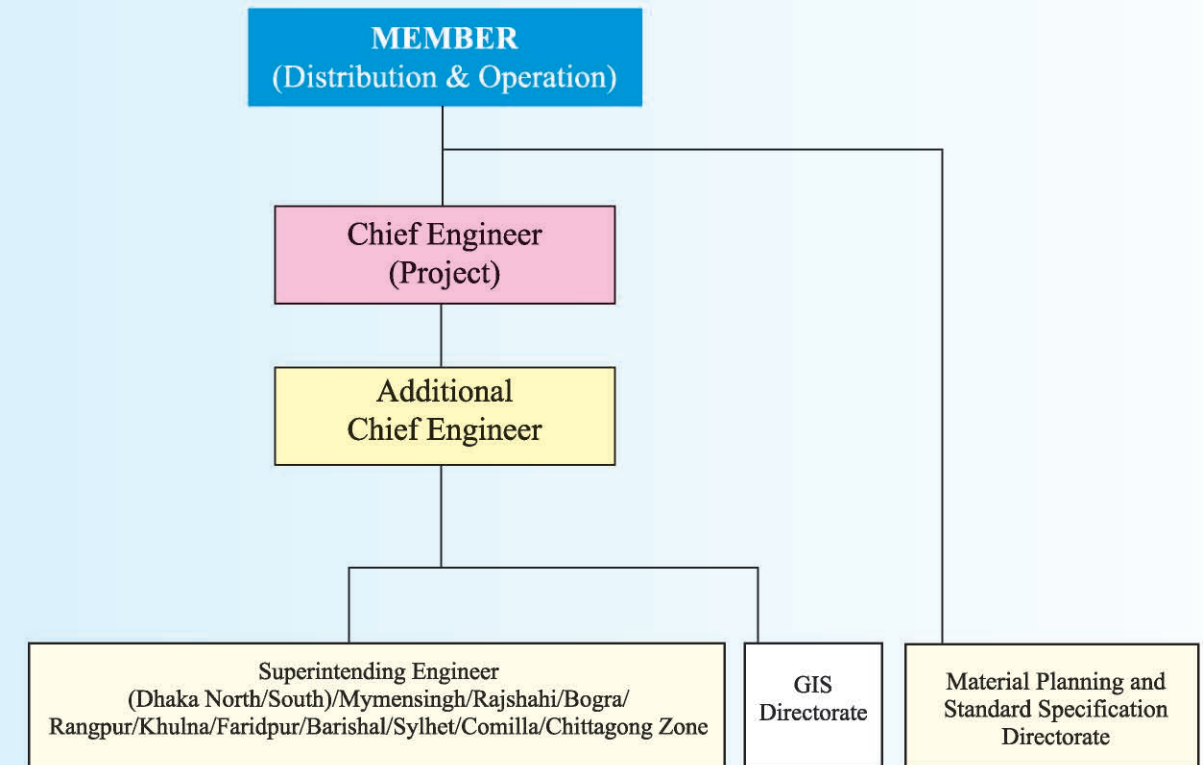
MEMBER
(Distribution & Operation)

Chief Engineer
(Project)

Additional
Chief Engineer

Superintending Engineer
(Dhaka North/South)/Mymensingh/Rajshahi/Bogra/
Rangpur/Khulna/Faridpur/Barishal/Sylhet/Comilla/Chittagong Zone

GIS
Directorate

Material Planning and
Standard Specification
Directorate